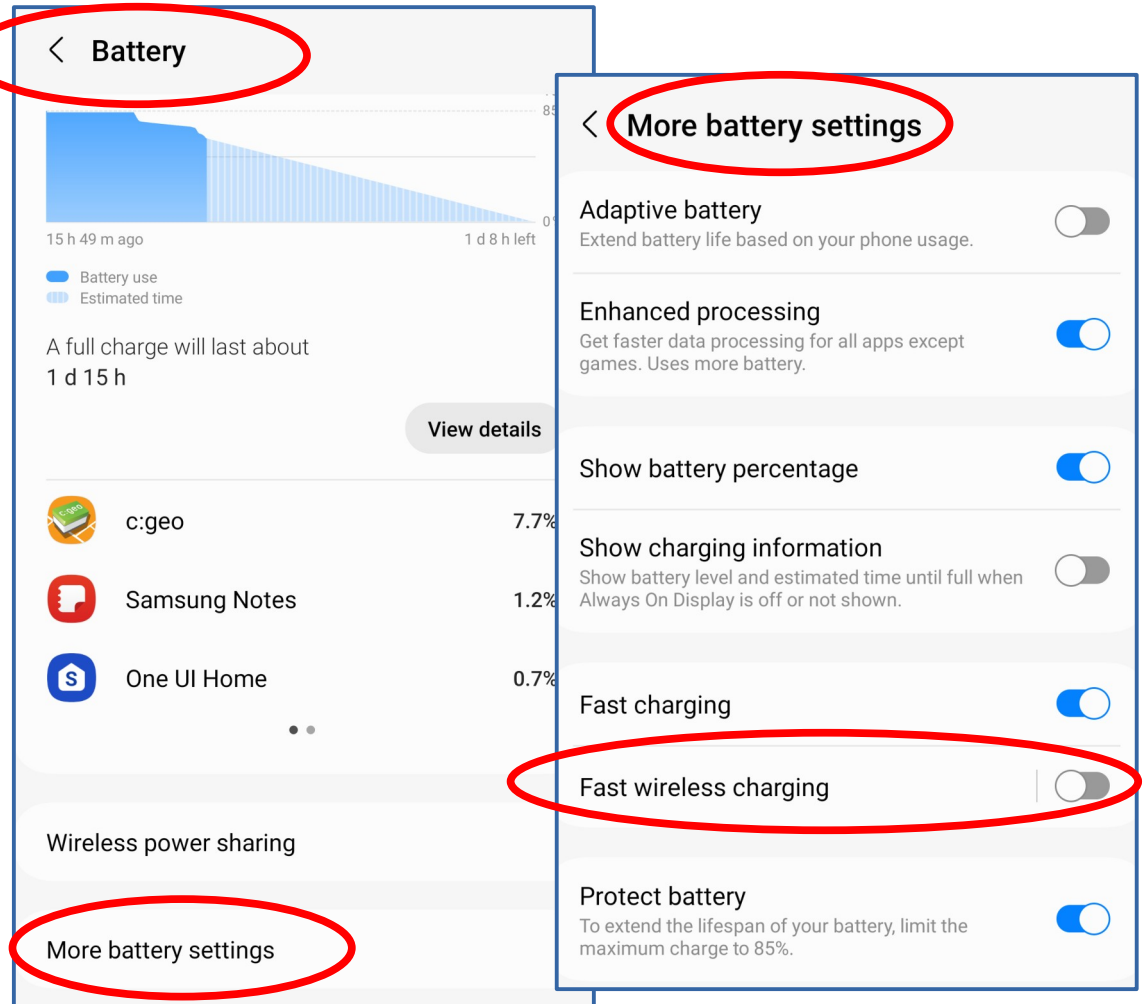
< Battery

85

0%

15 h 49 m ago

1 d 8 h left

Battery use

Estimated time

A full charge will last about

1 d 15 h

View details

c:geo 7.7%

Samsung Notes 1.2%

One UI Home 0.7%

Wireless power sharing

More battery settings

< More battery settings

Adaptive battery

Extend battery life based on your phone usage.

Enhanced processing

Get faster data processing for all apps except games. Uses more battery.

Show battery percentage

Show charging information

Show battery level and estimated time until full when Always On Display is off or not shown.

Fast charging

Fast wireless charging

Protect battery

To extend the lifespan of your battery, limit the maximum charge to 85%.